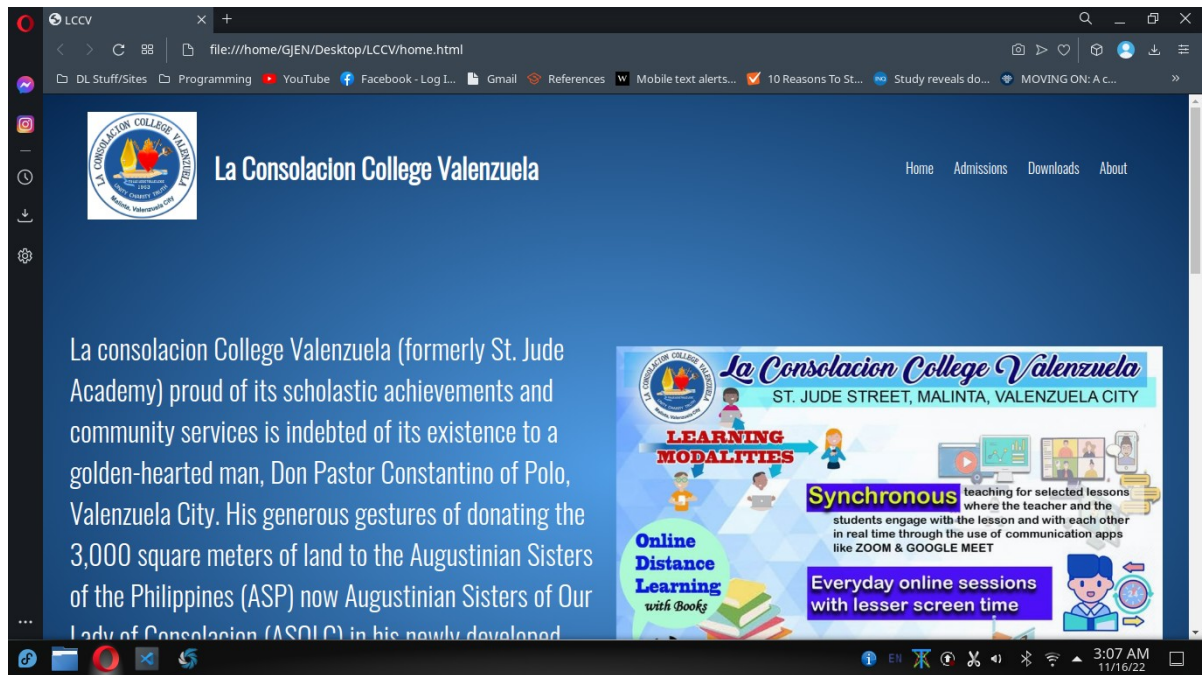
LCCV

file:///home/GJEN/Desktop/LCCV/home.html

DL Stuff/Sites Programming YouTube Facebook - Log I... Gmail References Mobile text alerts... 10 Reasons To St... Study reveals do... MOVING ON: A c...

LA CONSOLACION COLLEGE VALENZUELA
UNITY CHARITY TRUTH
1963
Malinta, Valenzuela City

La Consolacion College Valenzuela

Home Admissions Downloads About

La consolacion College Valenzuela (formerly St. Jude Academy) proud of its scholastic achievements and community services is indebted of its existence to a golden-hearted man, Don Pastor Constantino of Polo, Valenzuela City. His generous gestures of donating the 3,000 square meters of land to the Augustinian Sisters of the Philippines (ASP) now Augustinian Sisters of Our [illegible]

La Consolacion College Valenzuela
ST. JUDE STREET, MALINTA, VALENZUELA CITY

LEARNING MODALITIES

Synchronous teaching for selected lessons where the teacher and the students engage with the lesson and with each other in real time through the use of communication apps like ZOOM & GOOGLE MEET

Online Distance Learning with Books

Everyday online sessions with lesser screen time

EN
3:07 AM
11/16/22